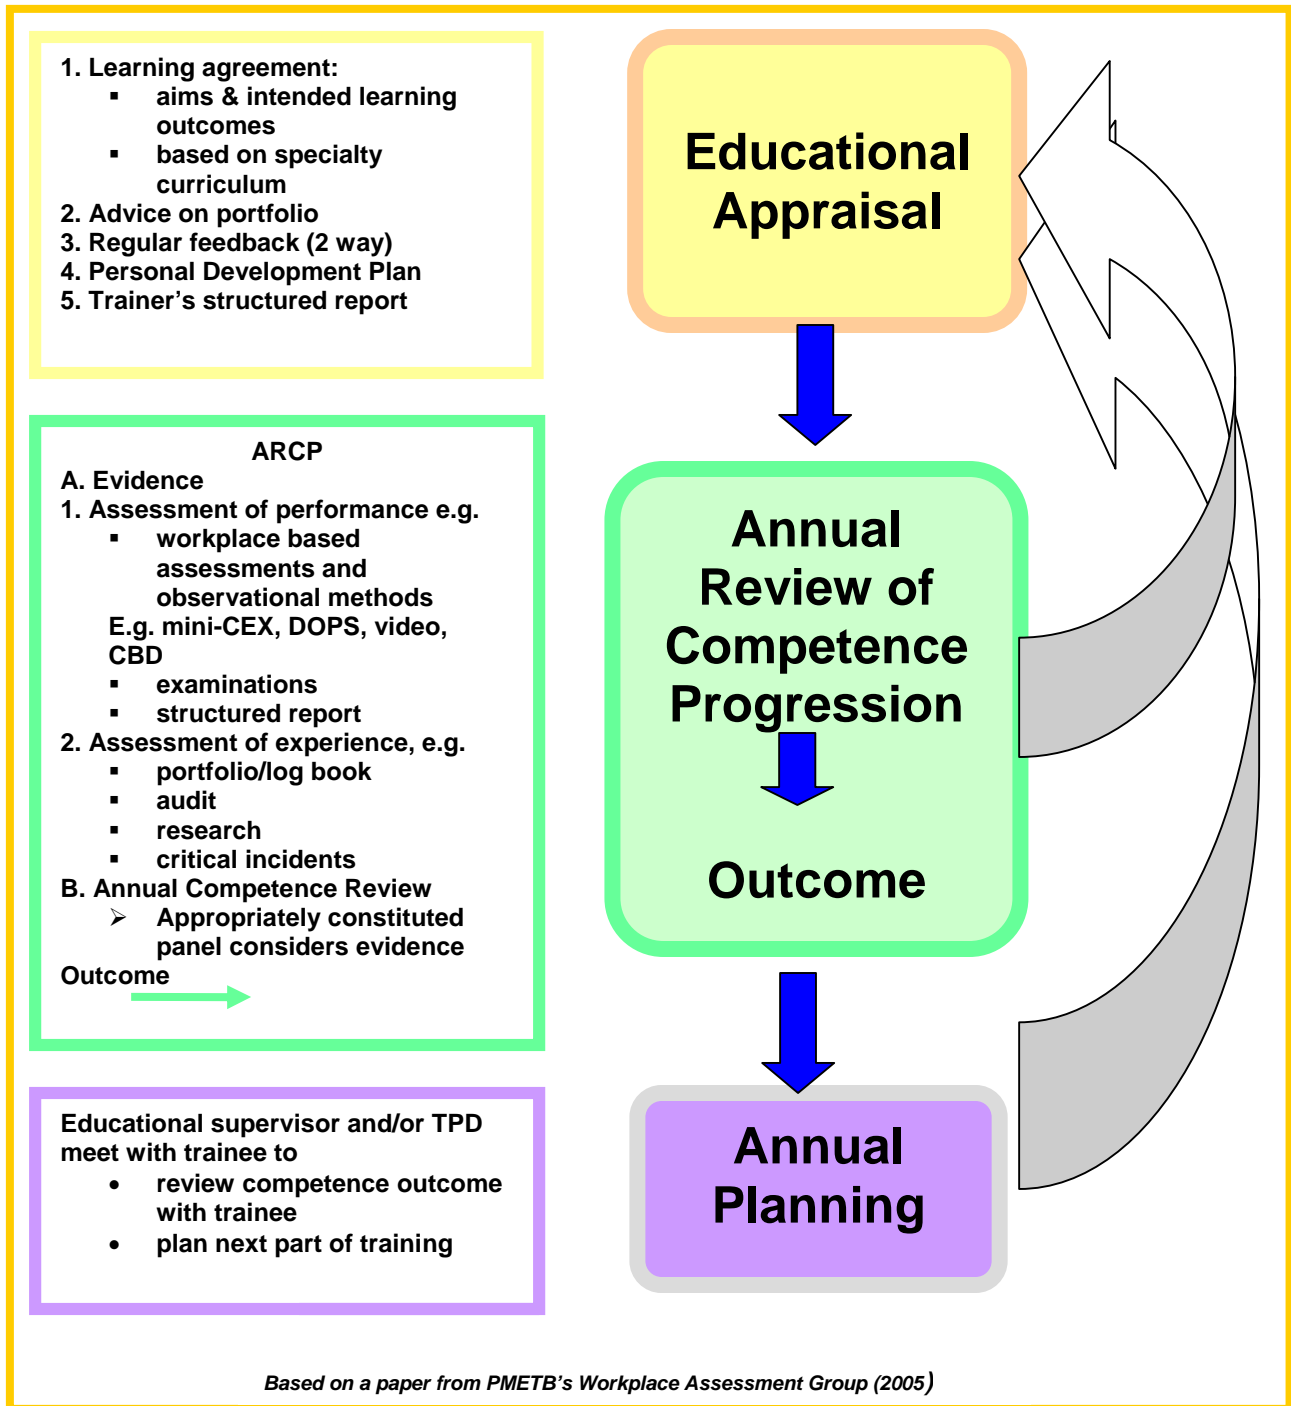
1. Learning agreement:
- aims & intended learning outcomes
- based on specialty curriculum

2. Advice on portfolio
3. Regular feedback (2 way)
4. Personal Development Plan
5. Trainer’s structured report

Educational Appraisal

ARCP

A. Evidence

1. Assessment of performance e.g.
- workplace based assessments and observational methods

E.g. mini-CEX, DOPS, video, CBD
- examinations
- structured report

2. Assessment of experience, e.g.
- portfolio/log book
- audit
- research
- critical incidents

B. Annual Competence Review
➢ Appropriately constituted panel considers evidence

Outcome

Annual Review of Competence Progression

Outcome

Educational supervisor and/or TPD meet with trainee to
- review competence outcome with trainee
- plan next part of training

Annual Planning

Based on a paper from PMETB’s Workplace Assessment Group (2005)